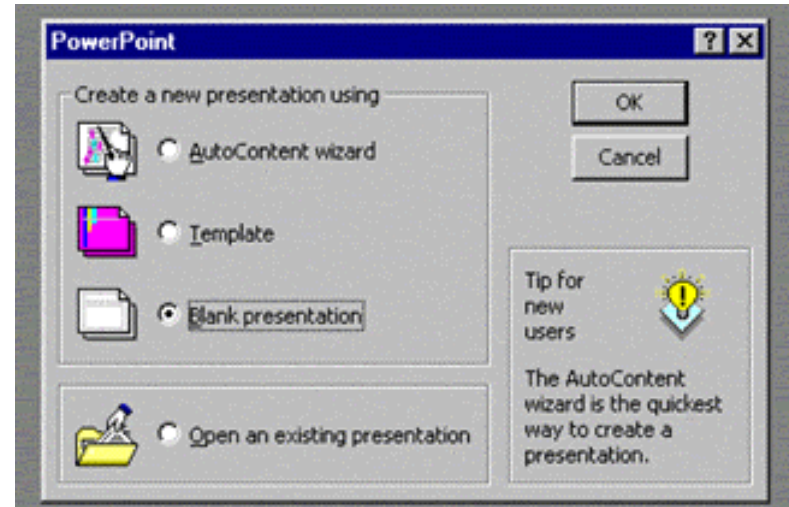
PowerPoint

?

Create a new presentation using

AutoContent wizard

Template

Blank presentation

Open an existing presentation

OK

Cancel

Tip for new users

The AutoContent wizard is the quickest way to create a presentation.